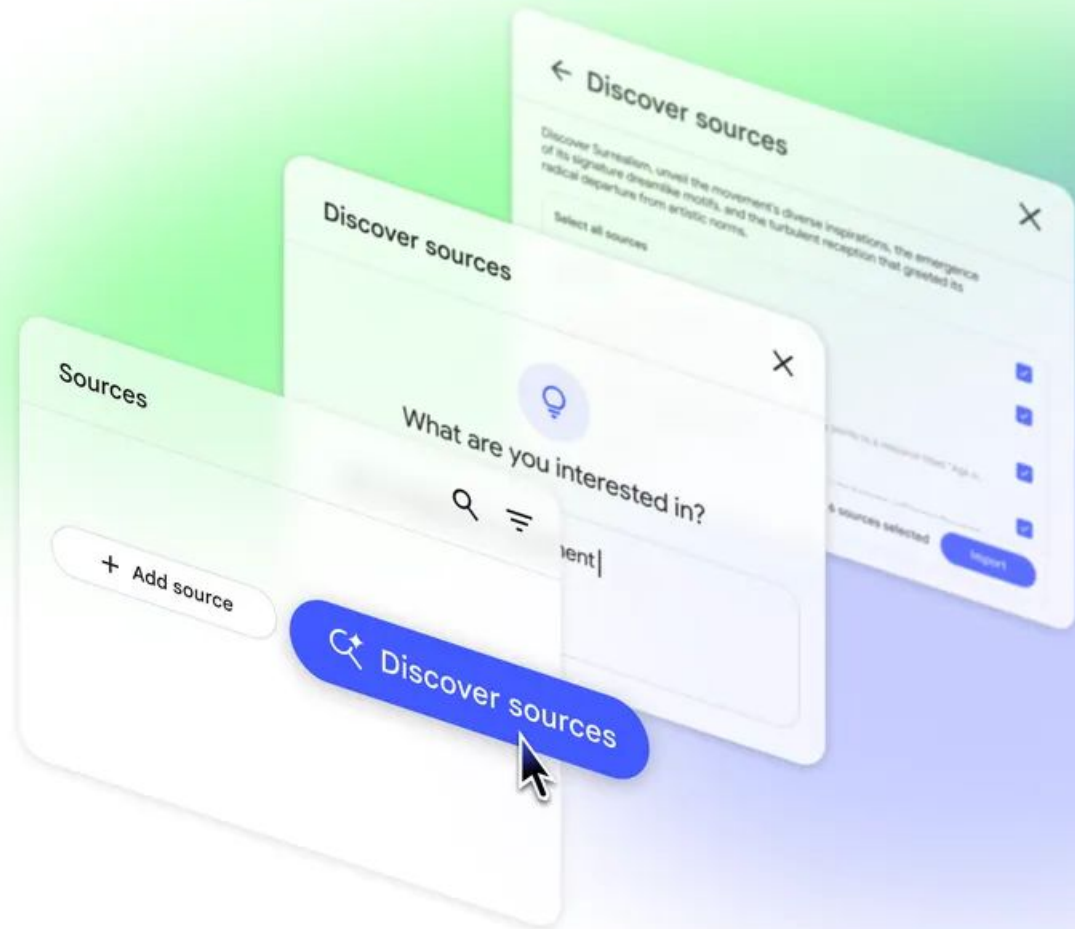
← Discover sources

Discover Surrealism, unveil the movement's diverse inspirations, the emergence of its signature dreamlike motifs, and the turbulent reception that greeted its radical departure from artistic norms.

Select all sources

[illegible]

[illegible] sources selected

Import

Discover sources

What are you interested in?

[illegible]ment|

Sources

+ Add source

Discover sources